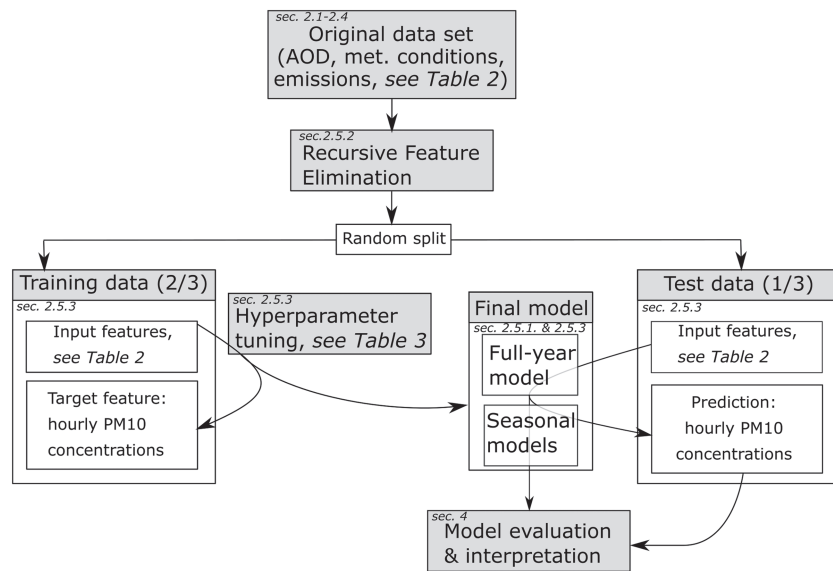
sec. 2.1-2.4
Original data set (AOD, met. conditions, emissions, *see Table 2*)

sec.2.5.2
Recursive Feature Elimination

Random split

Training data (2/3)
sec. 2.5.3
Input features, *see Table 2*
Target feature: hourly PM10 concentrations

sec. 2.5.3
Hyperparameter tuning, *see Table 3*

Final model
sec. 2.5.1. & 2.5.3
Full-year model
Seasonal models

Test data (1/3)
sec. 2.5.3
Input features, *see Table 2*
Prediction: hourly PM10 concentrations

sec. 4
Model evaluation & interpretation